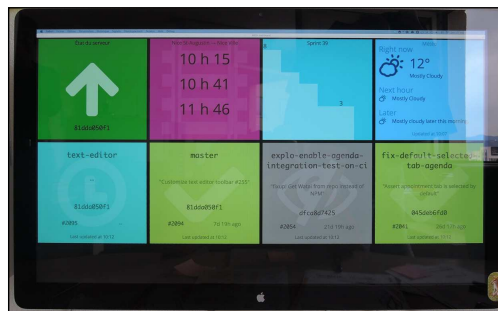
Run to amend!

81dda050f1

10 h 15
10 h 41
11 h 46

Sprint 36

3

Right now
12°
Mostly Cloudy
Next hour
Mostly Cloudy
Later
Mostly cloudy later this morning

text-editor

81dda050f1
#2895
Last updated at 10:52

master

"Customize text editor toolbar #209"

#2894
Last updated at 10:52

explo-enable-agenda-integration-test-on-ci

"Twice: Get Week from repo instead of API"

dfca8d7425
#2854
Last updated at 10:52

fix-default-selected-tab-agenda

"Assert selected tab is selected by default"

045dde6f08
#2841
Last updated at 10:52